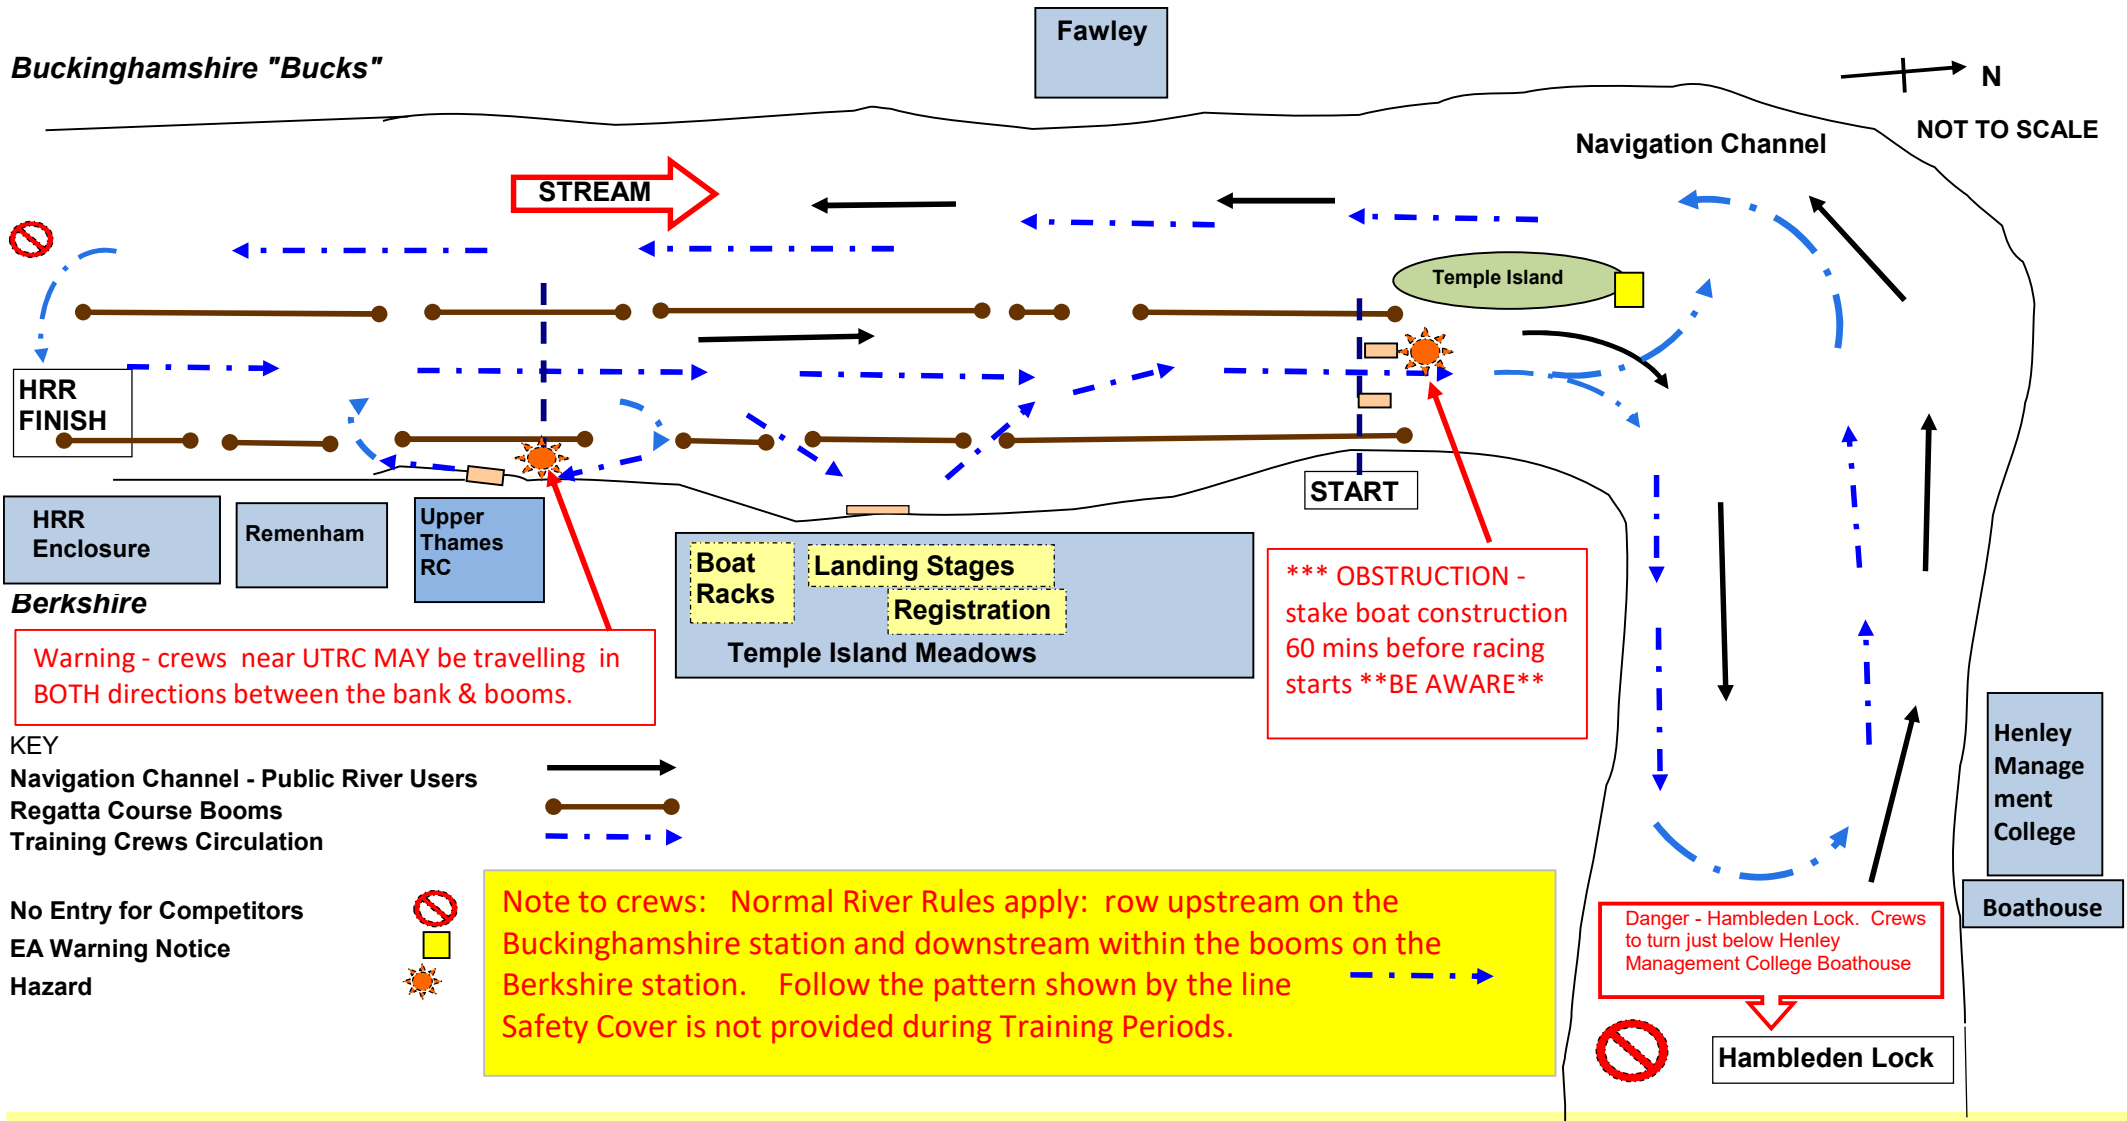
Fawley

Buckinghamshire "Bucks"

N

NOT TO SCALE

Navigation Channel

STREAM

Temple Island

HRR FINISH

START

HRR Enclosure

Remenham

Upper Thames RC

Boat Racks

Landing Stages

Registration

Temple Island Meadows

Berkshire

Warning - crews near UTRC MAY be travelling in BOTH directions between the bank & booms.

*** OBSTRUCTION - stake boat construction 60 mins before racing starts **BE AWARE**

Henley Manage ment College

Boathouse

KEY

Navigation Channel - Public River Users

Regatta Course Booms

Training Crews Circulation

No Entry for Competitors

EA Warning Notice

Hazard

Note to crews: Normal River Rules apply: row upstream on the Buckinghamshire station and downstream within the booms on the Berkshire station. Follow the pattern shown by the line

Safety Cover is not provided during Training Periods.

Danger - Hambleden Lock. Crews to turn just below Henley Management College Boathouse

Hambleden Lock